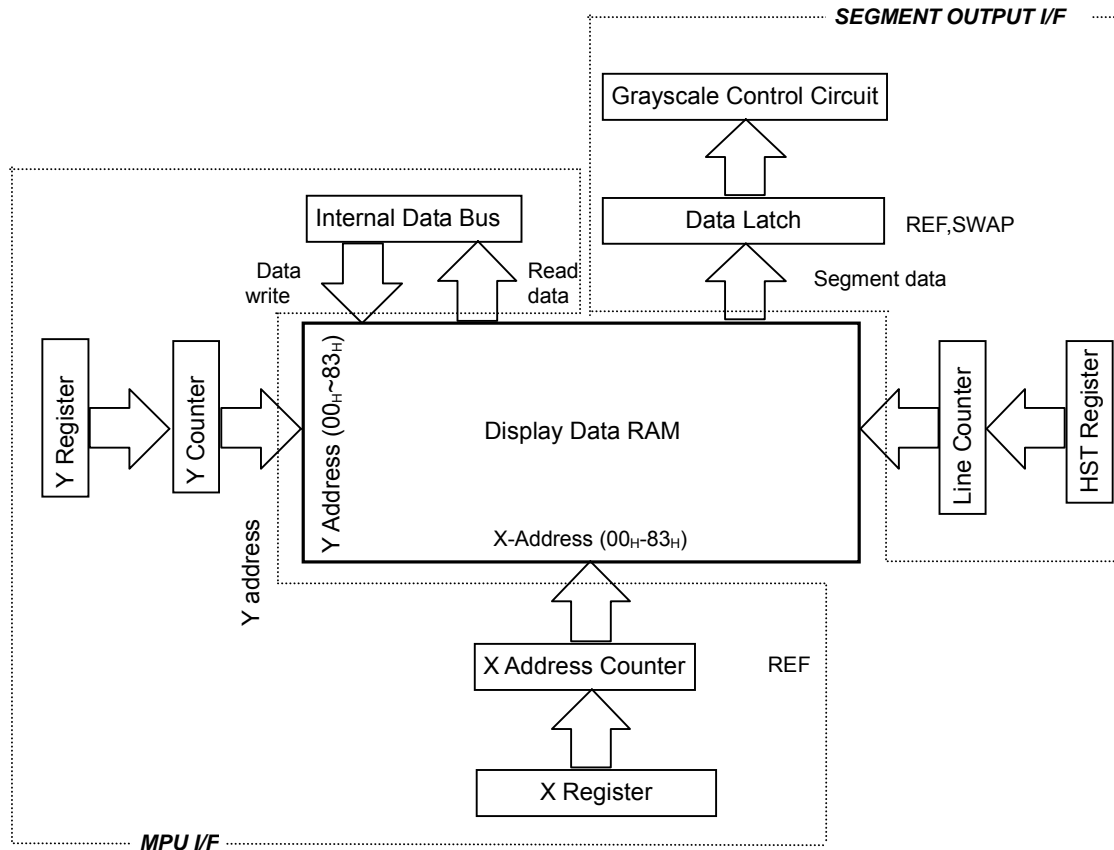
SEGMENT OUTPUT I/F

Grayscale Control Circuit

Internal Data Bus

Data Latch

REF,SWAP

Data write

Read data

Segment data

Y Register

Y Counter

Y Address ($00_H$~$83_H$)

Display Data RAM

Line Counter

HST Register

X-Address ($00_H$-$83_H$)

Y address

X Address Counter

REF

X Register

MPU I/F